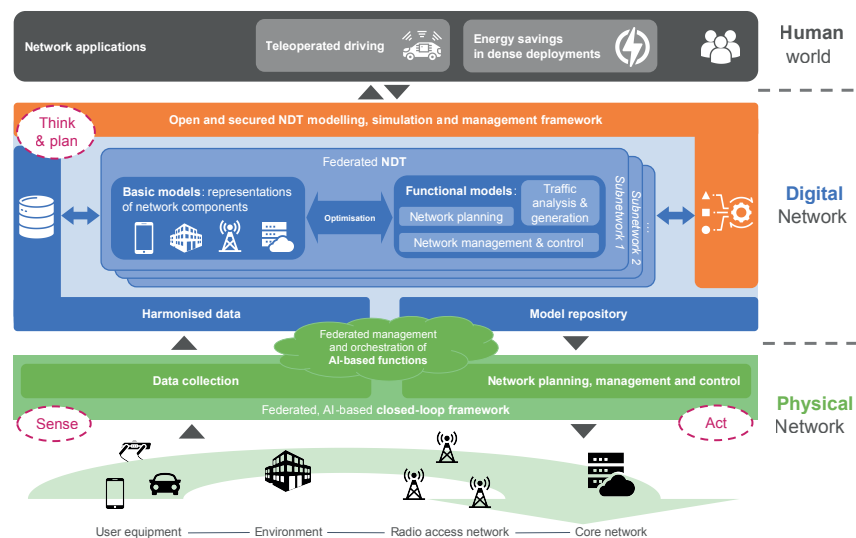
Network applications

Teleoperated driving

Energy savings in dense deployments

Human world

Think & plan

Open and secured NDT modelling, simulation and management framework

Federated NDT

Basic models: representations of network components

Optimisation

Functional models:

Traffic analysis & generation

Network planning

Network management & control

Subnetwork 1

Subnetwork 2

...

Digital Network

Harmonised data

Model repository

Federated management and orchestration of AI-based functions

Data collection

Network planning, management and control

Federated, AI-based closed-loop framework

Sense

Act

Physical Network

User equipment — Environment — Radio access network — Core network